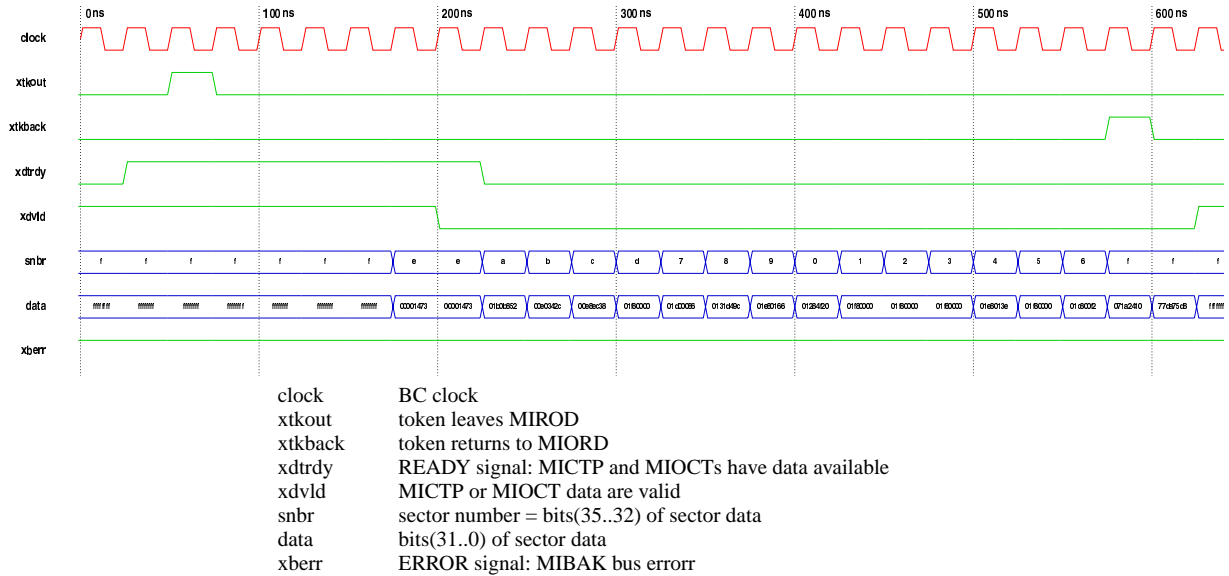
0 ns 100 ns 200 ns 300 ns 400 ns 500 ns 600 ns

clock
xtkout
xtkback
xdtrdy
xdvld
snbr
data
xberr

f f f f f f f e e a b c d 7 8 9 0 1 2 3 4 5 6 f f f

ffffffff ffffffff ffffffff ffffffff ffffffff ffffffff ffffffff 00001473 00001473 01b0b552 00e0342c 00e8ec38 016f0000 01c00086 0131d49c 01e80166 01284420 01f80000 01f80000 01f00000 01e8013e 01f80000 01d0002 071a24f0 77cb75c8 ffff

| | |
|---|---|
| clock | BC clock |
| xtkout | token leaves MIROD |
| xtkback | token returns to MIORD |
| xdtrdy | READY signal: MICTP and MIOCTs have data available |
| xdvld | MICTP or MIOCT data are valid |
| snbr | sector number = bits(35..32) of sector data |
| data | bits(31..0) of sector data |
| xberr | ERROR signal: MIBAK bus errorr |